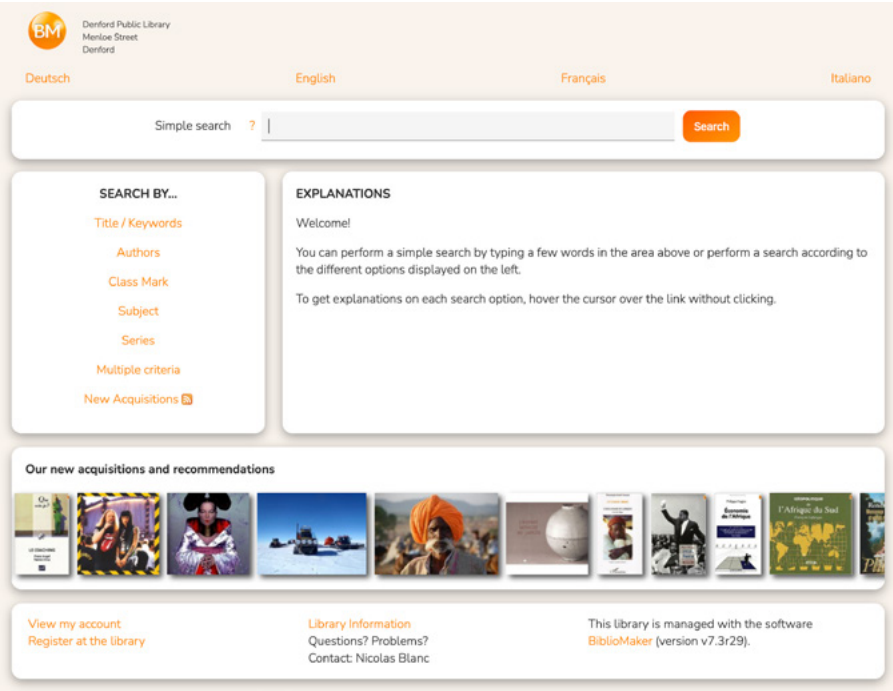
BM

Denford Public Library
Menloe Street
Denford

Deutsch English Français Italiano

Simple search ? Search

SEARCH BY...
Title / Keywords
Authors
Class Mark
Subject
Series
Multiple criteria
New Acquisitions

EXPLANATIONS

Welcome!

You can perform a simple search by typing a few words in the area above or perform a search according to the different options displayed on the left.

To get explanations on each search option, hover the cursor over the link without clicking.

Our new acquisitions and recommendations

Économie de l'Afrique

l'Afrique du Sud

View my account
Register at the library

Library Information
Questions? Problems?
Contact: Nicolas Blanc

This library is managed with the software BiblioMaker (version v7.3r29).